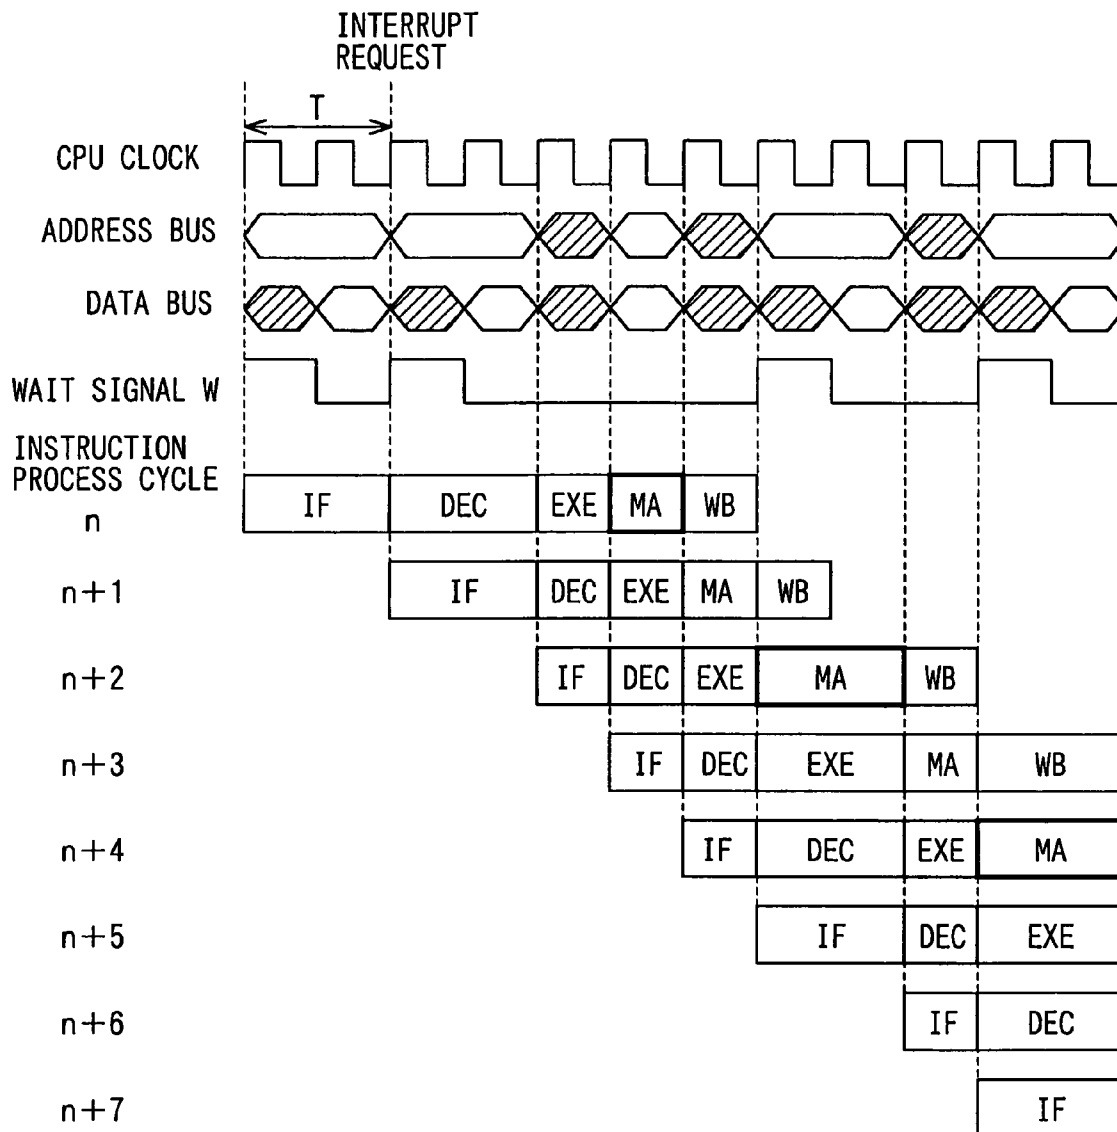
INTERRUPT REQUEST

T

CPU CLOCK

ADDRESS BUS

DATA BUS

WAIT SIGNAL W

INSTRUCTION PROCESS CYCLE

n IF DEC EXE MA WB

n+1 IF DEC EXE MA WB

n+2 IF DEC EXE MA WB

n+3 IF DEC EXE MA WB

n+4 IF DEC EXE MA

n+5 IF DEC EXE

n+6 IF DEC

n+7 IF